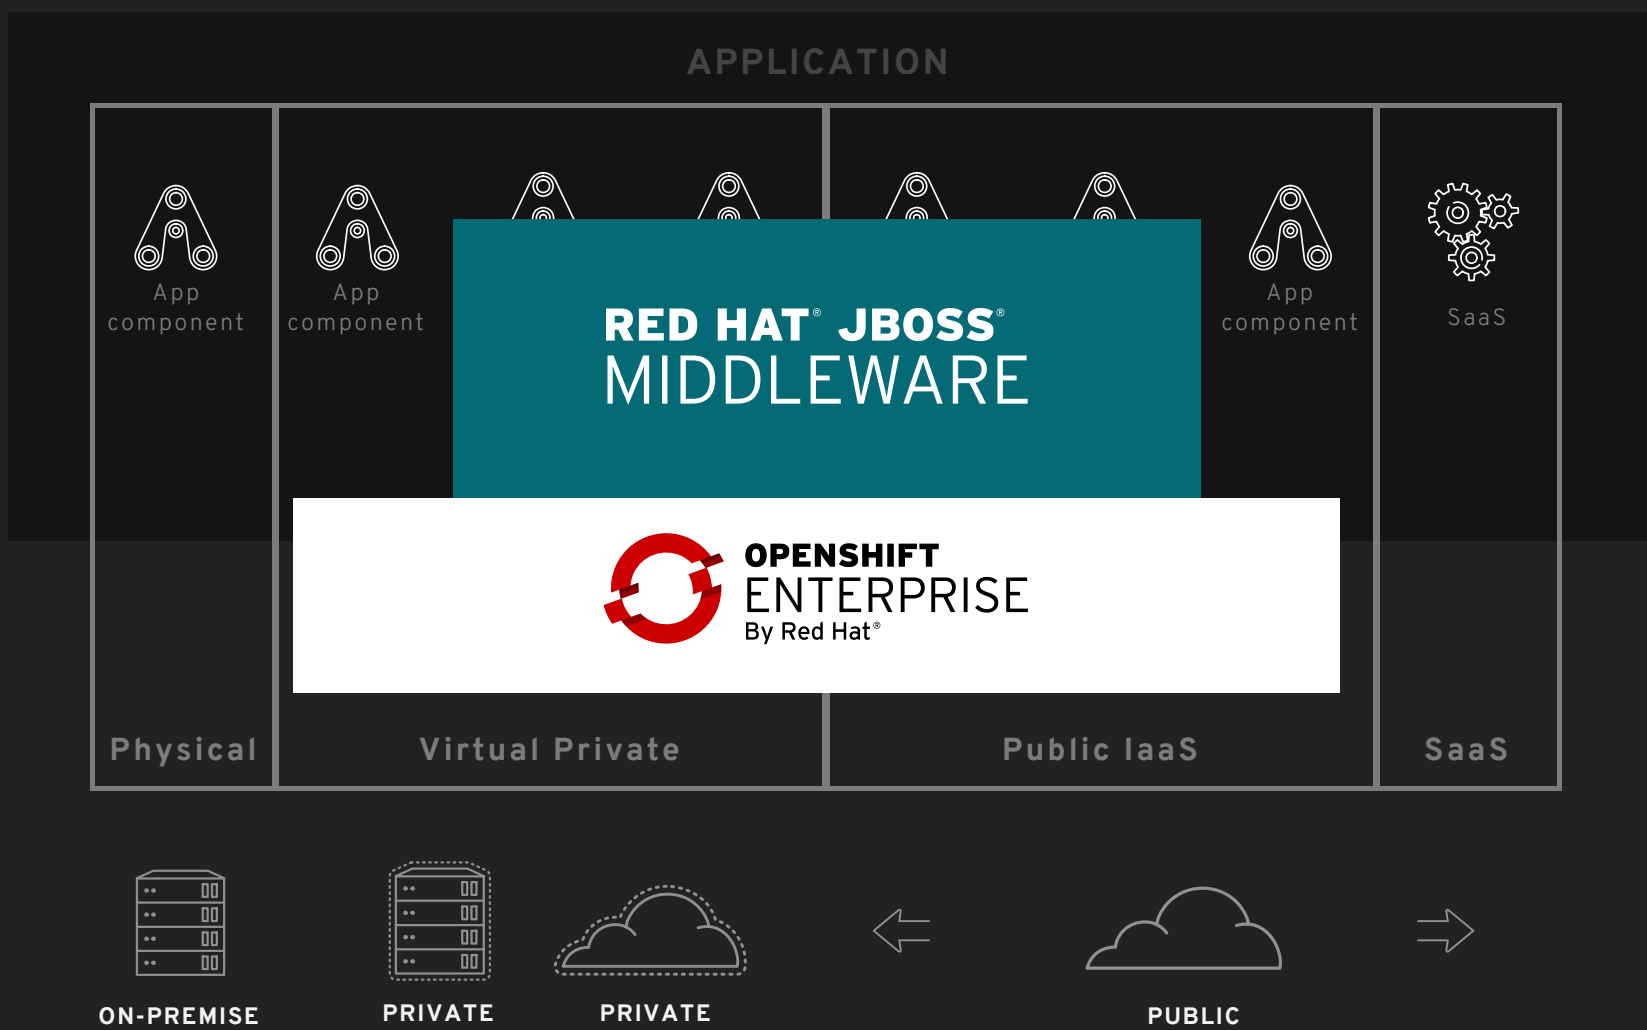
APPLICATION

App component

App component

App component

SaaS

RED HAT® JBOSS® MIDDLEWARE

OPENSHIFT ENTERPRISE By Red Hat®

Physical

Virtual Private

Public IaaS

SaaS

ON-PREMISE

PRIVATE

PRIVATE

PUBLIC